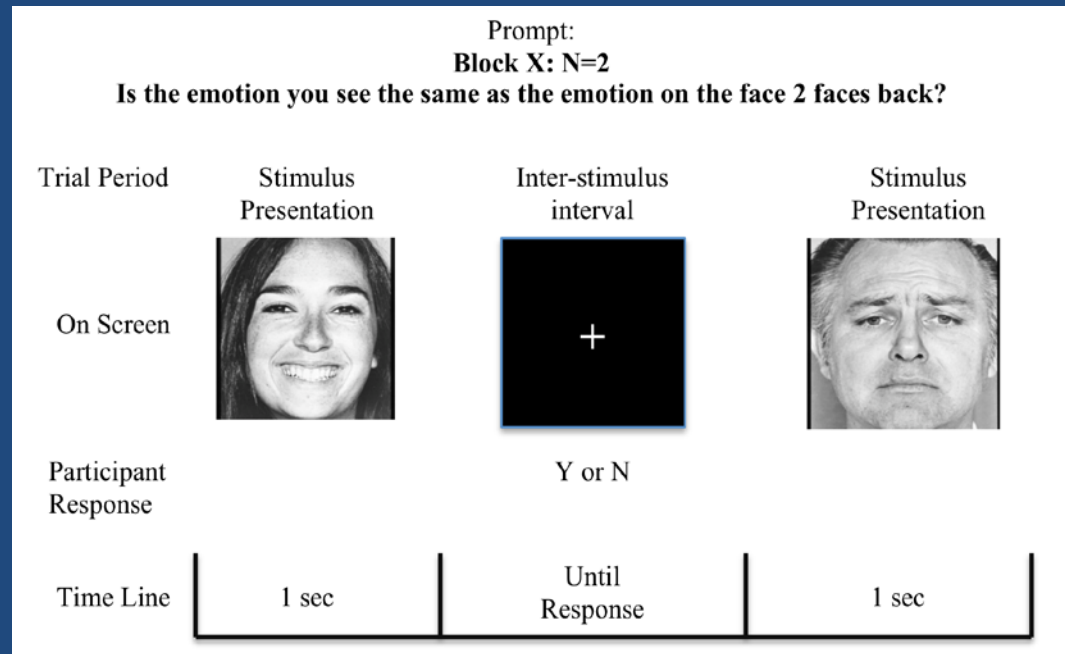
Prompt:
**Block X: N=2**
**Is the emotion you see the same as the emotion on the face 2 faces back?**

| Trial Period | Stimulus Presentation | Inter-stimulus interval | Stimulus Presentation |
|---|---|---|---|
| On Screen | | + | |
| Participant Response | | Y or N | |
| Time Line | 1 sec | Until Response | 1 sec |